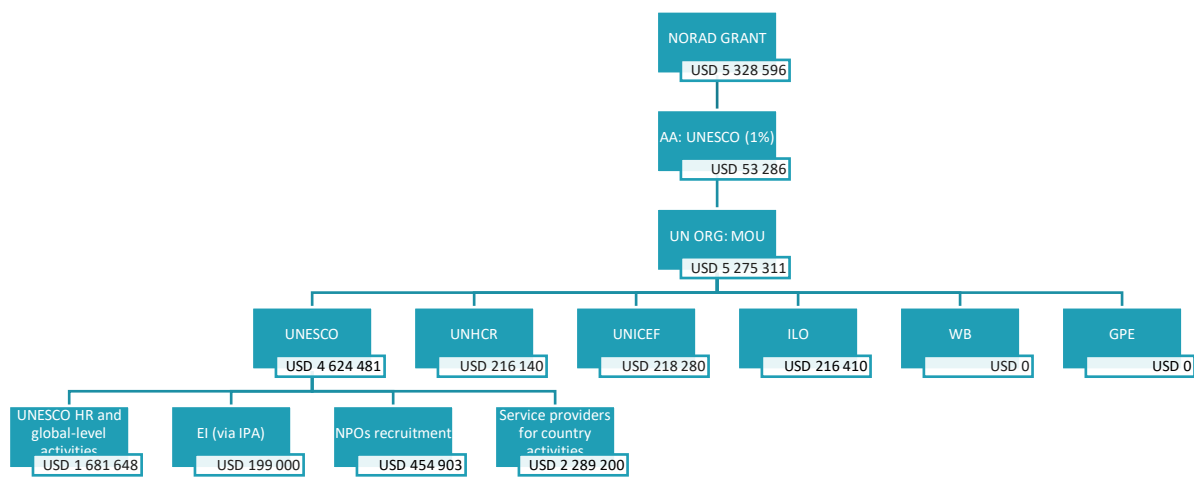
NORAD GRANT
USD 5 328 596

AA: UNESCO (1%)
USD 53 286

UN ORG: MOU
USD 5 275 311

UNESCO
USD 4 624 481

UNHCR
USD 216 140

UNICEF
USD 218 280

ILO
USD 216 410

WB
USD 0

GPE
USD 0

UNESCO HR and global-level activities
USD 1 681 648

EI (via IPA)
USD 199 000

NPOs recruitment
USD 454 903

Service providers for country activities
USD 2 289 200